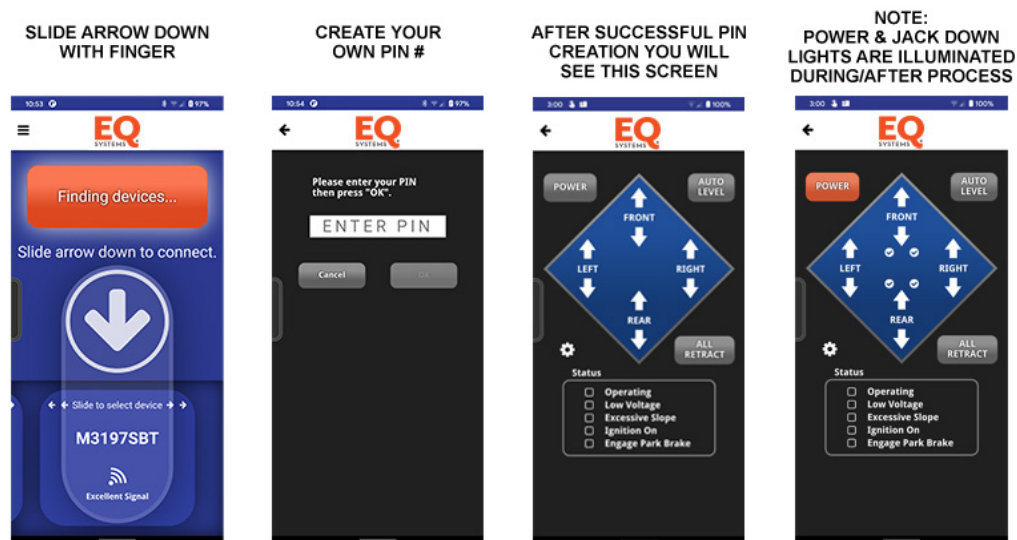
SLIDE ARROW DOWN WITH FINGER

10:53 97%

EQ SYSTEMS

Finding devices...

Slide arrow down to connect.

Slide to select device

M3197SBT

Excellent Signal

CREATE YOUR OWN PIN #

10:54 97%

EQ SYSTEMS

Please enter your PIN then press "OK".

ENTER PIN

Cancel

OK

AFTER SUCCESSFUL PIN CREATION YOU WILL SEE THIS SCREEN

3:00 100%

EQ SYSTEMS

POWER

AUTO LEVEL

FRONT

LEFT

RIGHT

REAR

ALL RETRACT

Status

Operating
Low Voltage
Excessive Slope
Ignition On
Engage Park Brake

NOTE: POWER & JACK DOWN LIGHTS ARE ILLUMINATED DURING/AFTER PROCESS

3:00 100%

EQ SYSTEMS

POWER

AUTO LEVEL

FRONT

LEFT

RIGHT

REAR

ALL RETRACT

Status

Operating
Low Voltage
Excessive Slope
Ignition On
Engage Park Brake